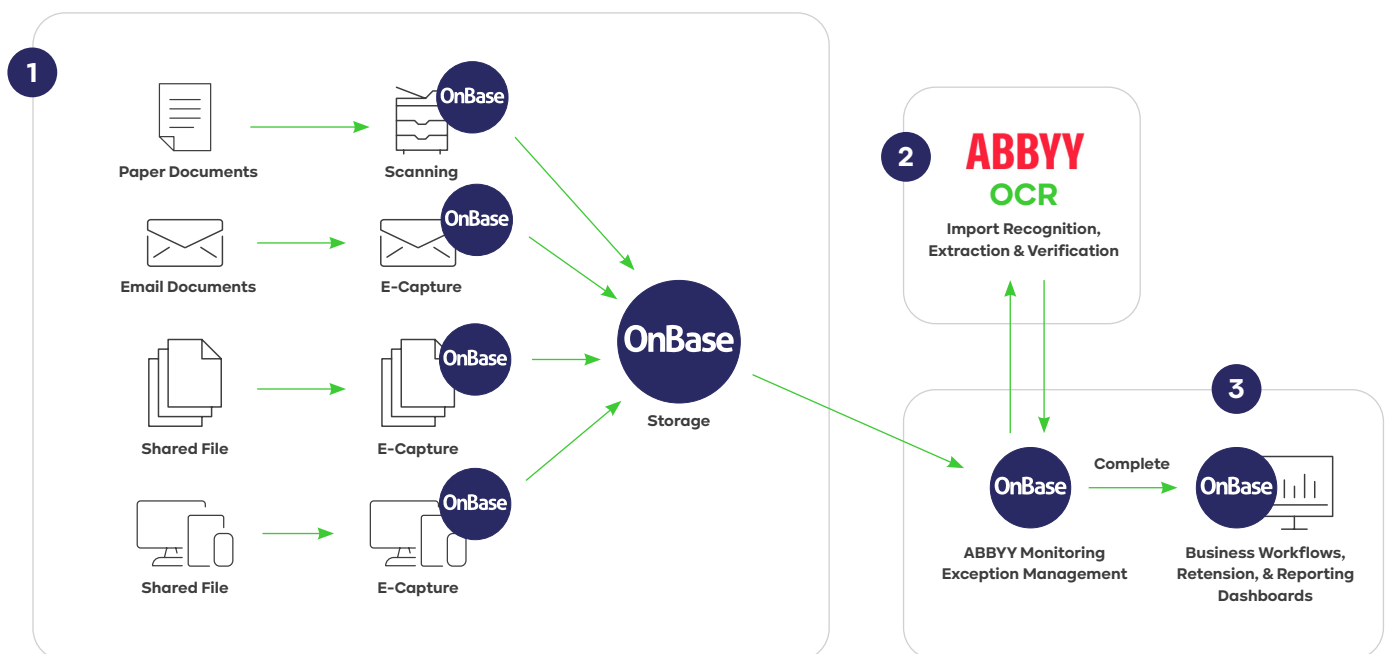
1

Paper Documents

OnBase

Scanning

Email Documents

OnBase

E-Capture

Shared File

OnBase

E-Capture

Shared File

OnBase

E-Capture

OnBase

Storage

2

ABBYY

OCR

Import Recognition, Extraction & Verification

3

OnBase

ABBYY Monitoring Exception Management

Complete

OnBase

Business Workflows, Retension, & Reporting Dashboards